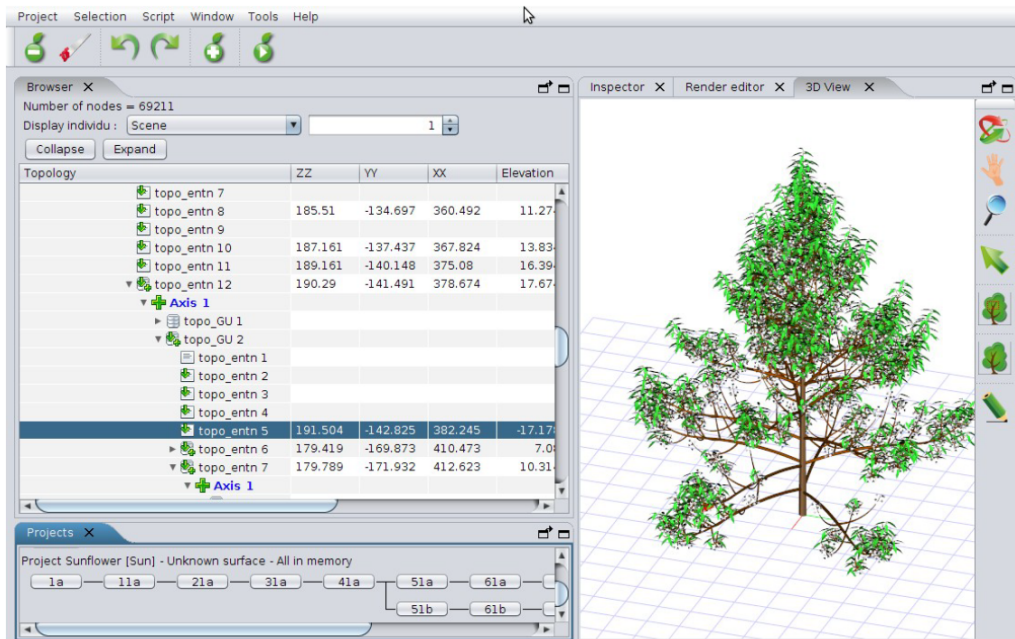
Project Selection Script Window Tools Help

Browser ✕

Number of nodes = 69211

Display individu : Scene 1

Collapse Expand

| Topology | ZZ | YY | XX | Elevation |
|---|---|---|---|---|
| topo_entn 7 | | | | |
| topo_entn 8 | 185.51 | -134.697 | 360.492 | 11.27 |
| topo_entn 9 | | | | |
| topo_entn 10 | 187.161 | -137.437 | 367.824 | 13.83 |
| topo_entn 11 | 189.161 | -140.148 | 375.08 | 16.39 |
| topo_entn 12 | 190.29 | -141.491 | 378.674 | 17.67 |
| Axis 1 | | | | |
| topo_GU 1 | | | | |
| topo_GU 2 | | | | |
| topo_entn 1 | | | | |
| topo_entn 2 | | | | |
| topo_entn 3 | | | | |
| topo_entn 4 | | | | |
| topo_entn 5 | 191.504 | -142.825 | 382.245 | -17.17 |
| topo_entn 6 | 179.419 | -169.873 | 410.473 | 7.0 |
| topo_entn 7 | 179.789 | -171.932 | 412.623 | 10.31 |
| Axis 1 | | | | |

Projects ✕

Project Sunflower [Sun] - Unknown surface - All in memory

1a 11a 21a 31a 41a 51a 61a

51b 61b

Inspector ✕ Render editor ✕ 3D View ✕